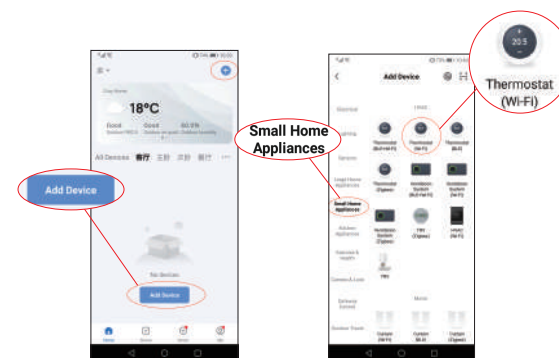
18°C

Good Good 60.5%

All Devices

Add Device

No devices

Add Device

Home Scene Smart Me

Small Home Appliances

Add Device

Electrical

Lighting

Sensors

Large Home Appliances

Small Home Appliances

Kitchen Appliances

Exercise & Health

Camera & Lock

Gateway Control

Outdoor Travel

HVAC

Thermostat (BLE+Wi-Fi)

Thermostat (Wi-Fi)

Thermostat (BLE)

Thermostat (Zigbee)

Ventilation System (BLE+Wi-Fi)

Ventilation System (Wi-Fi)

Ventilation System (Zigbee)

TRV (Zigbee)

HVAC (Wi-Fi)

TRV

Motor

Curtain (Wi-Fi)

Curtain (BLE)

Curtain (Zigbee)

20.5

Thermostat (Wi-Fi)